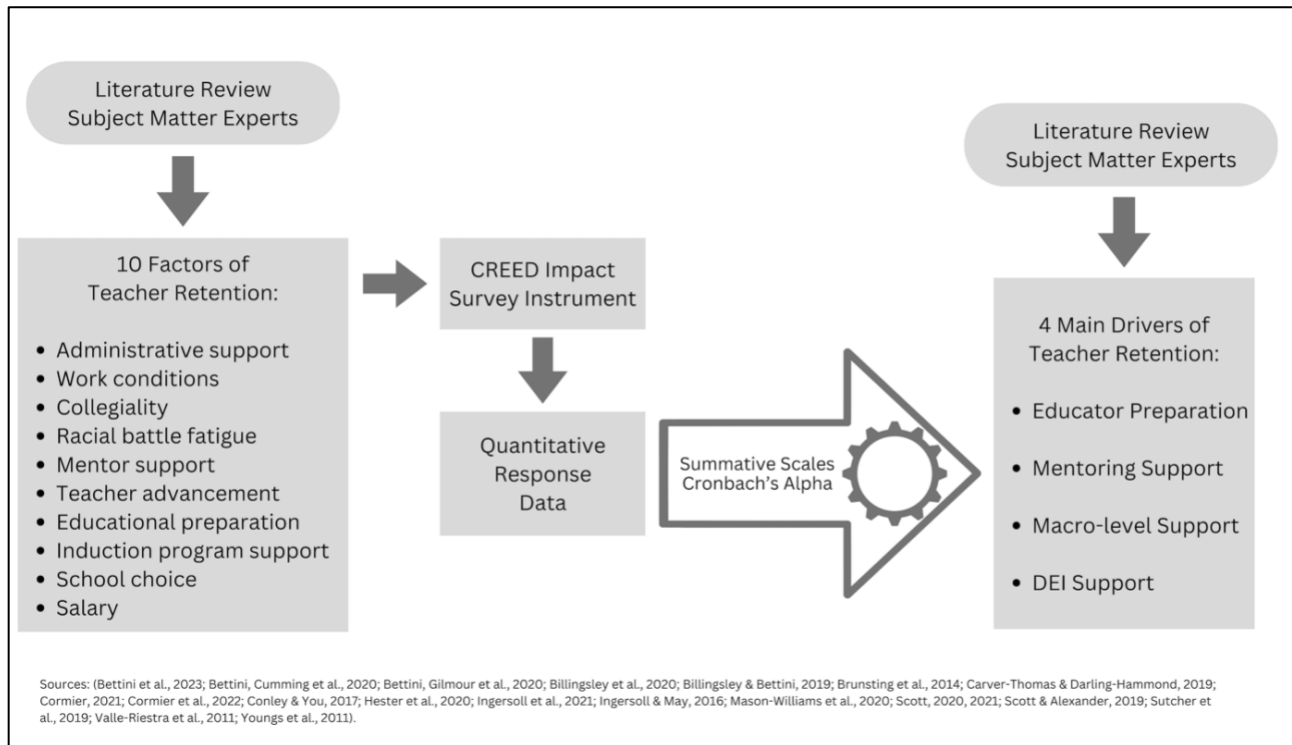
Literature Review
Subject Matter Experts

10 Factors of Teacher Retention:

- Administrative support
- Work conditions
- Collegiality
- Racial battle fatigue
- Mentor support
- Teacher advancement
- Educational preparation
- Induction program support
- School choice
- Salary

CREED Impact Survey Instrument

Quantitative Response Data

Summative Scales
Cronbach's Alpha

Literature Review
Subject Matter Experts

4 Main Drivers of Teacher Retention:

- Educator Preparation
- Mentoring Support
- Macro-level Support
- DEI Support

Sources: (Bettini et al., 2023; Bettini, Cumming et al., 2020; Bettini, Gilmour et al., 2020; Billingsley et al., 2020; Billingsley & Bettini, 2019; Brunsting et al., 2014; Carver-Thomas & Darling-Hammond, 2019; Cormier, 2021; Cormier et al., 2022; Conley & You, 2017; Hester et al., 2020; Ingersoll et al., 2021; Ingersoll & May, 2016; Mason-Williams et al., 2020; Scott, 2020, 2021; Scott & Alexander, 2019; Sutcher et al., 2019; Valle-Riestra et al., 2011; Youngs et al., 2011).